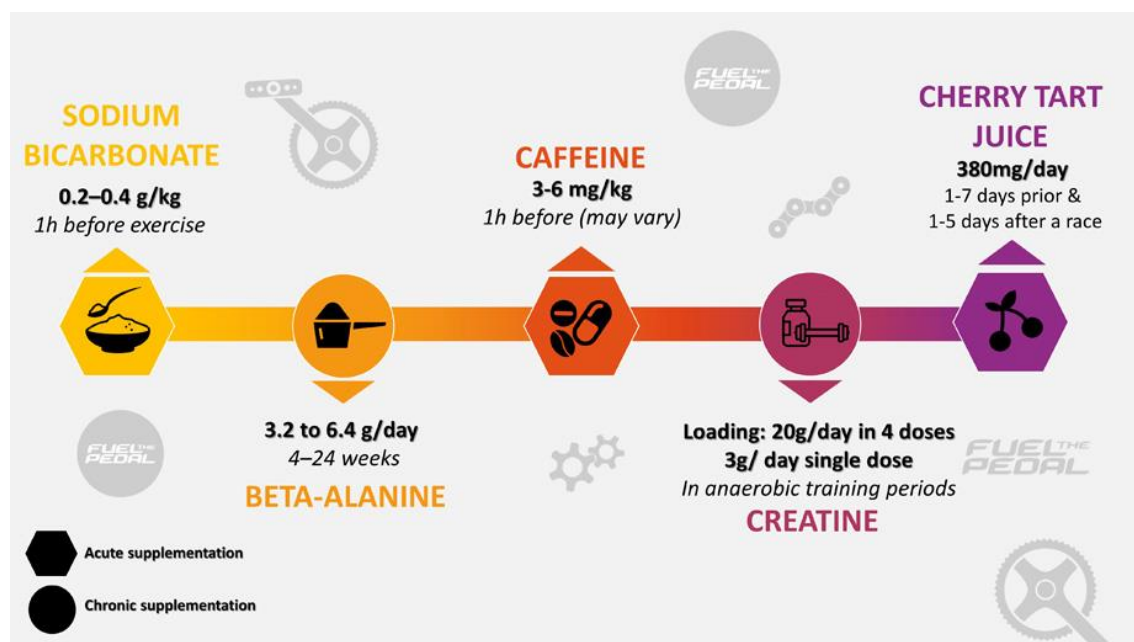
FUEL THE PEDAL

SODIUM BICARBONATE
0.2–0.4 g/kg
1h before exercise

CAFFEINE
3-6 mg/kg
1h before (may vary)

CHERRY TART JUICE
380mg/day
1-7 days prior & 1-5 days after a race

FUEL THE PEDAL

3.2 to 6.4 g/day
4–24 weeks
BETA-ALANINE

Loading: 20g/day in 4 doses
3g/ day single dose
In anaerobic training periods
CREATINE

FUEL THE PEDAL

Acute supplementation

Chronic supplementation